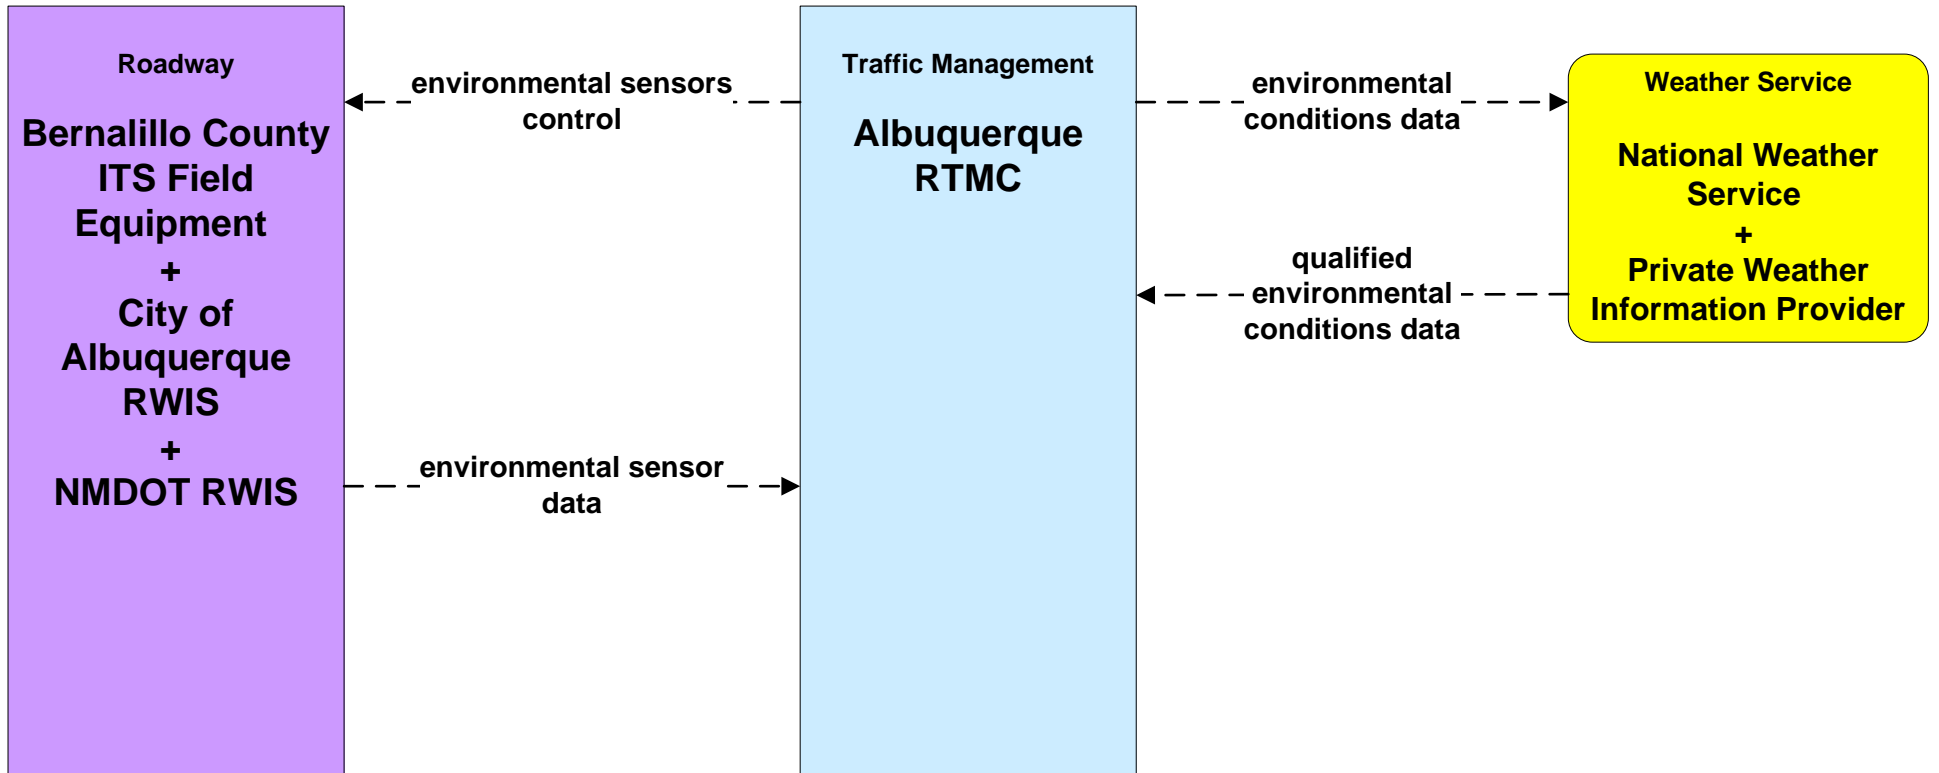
Roadway

Bernalillo County ITS Field Equipment
+
City of Albuquerque RWIS
+
NMDOT RWIS

environmental sensors control

environmental sensor data

Traffic Management

Albuquerque RTMC

environmental conditions data

qualified environmental conditions data

Weather Service

National Weather Service
+
Private Weather Information Provider